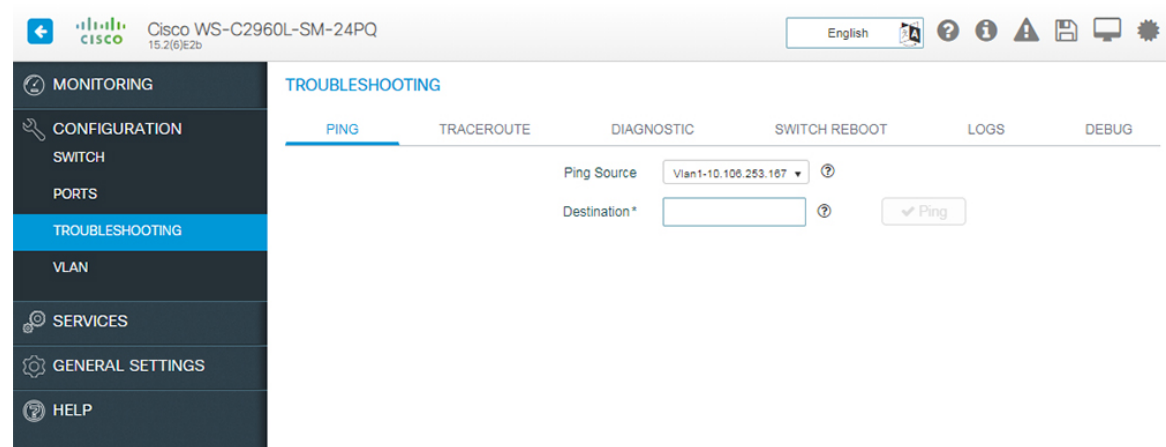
cisco Cisco WS-C2960L-SM-24PQ
15.2(6)E2b

English

MONITORING
CONFIGURATION
SWITCH
PORTS
TROUBLESHOOTING
VLAN
SERVICES
GENERAL SETTINGS
HELP

TROUBLESHOOTING

PING TRACEROUTE DIAGNOSTIC SWITCH REBOOT LOGS DEBUG

Ping Source Vlan1-10.106.253.167

Destination*

Ping